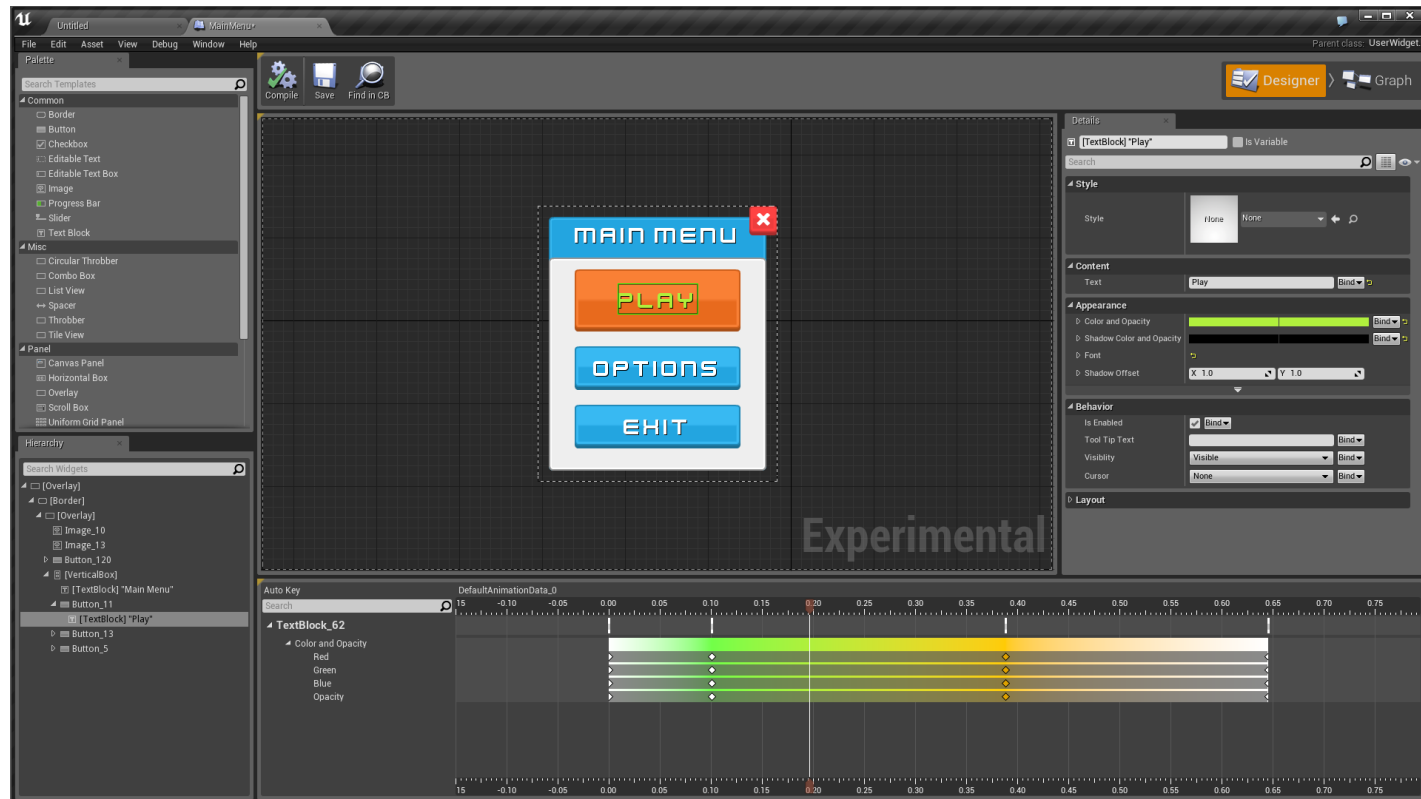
Untitled
MainMenu
File Edit Asset View Debug Window Help
Parent class: UserWidget
Palette
Search Templates
Common
Border
Button
Checkbox
Editable Text
Editable Text Box
Image
Progress Bar
Slider
Text Block
Misc
Circular Throbber
Combo Box
List View
Spacer
Throbber
Tile View
Panel
Canvas Panel
Horizontal Box
Overlay
Scroll Box
Uniform Grid Panel
Compile
Save
Find in CB
Designer
Graph
MAIN MENU
PLAY
OPTIONS
EXIT
Experimental
Details
[TextBlock] "Play"
Is Variable
Search
Style
Style
None
None
Content
Text
Play
Bind
Appearance
Color and Opacity
Bind
Shadow Color and Opacity
Bind
Font
Shadow Offset
X 1.0
Y 1.0
Behavior
Is Enabled
Bind
Tool Tip Text
Bind
Visibility
Visible
Bind
Cursor
None
Bind
Layout
Hierarchy
Search Widgets
[Overlay]
[Border]
[Overlay]
Image_10
Image_13
Button_120
[VerticalBox]
[TextBlock] "Main Menu"
Button_11
[TextBlock] "Play"
Button_13
Button_5
Auto Key
DefaultAnimationData_0
Search
TextBlock_62
Color and Opacity
Red
Green
Blue
Opacity
15 -0.10 -0.05 0.00 0.05 0.10 0.15 0.20 0.25 0.30 0.35 0.40 0.45 0.50 0.55 0.60 0.65 0.70 0.75
15 -0.10 -0.05 0.00 0.05 0.10 0.15 0.20 0.25 0.30 0.35 0.40 0.45 0.50 0.55 0.60 0.65 0.70 0.75